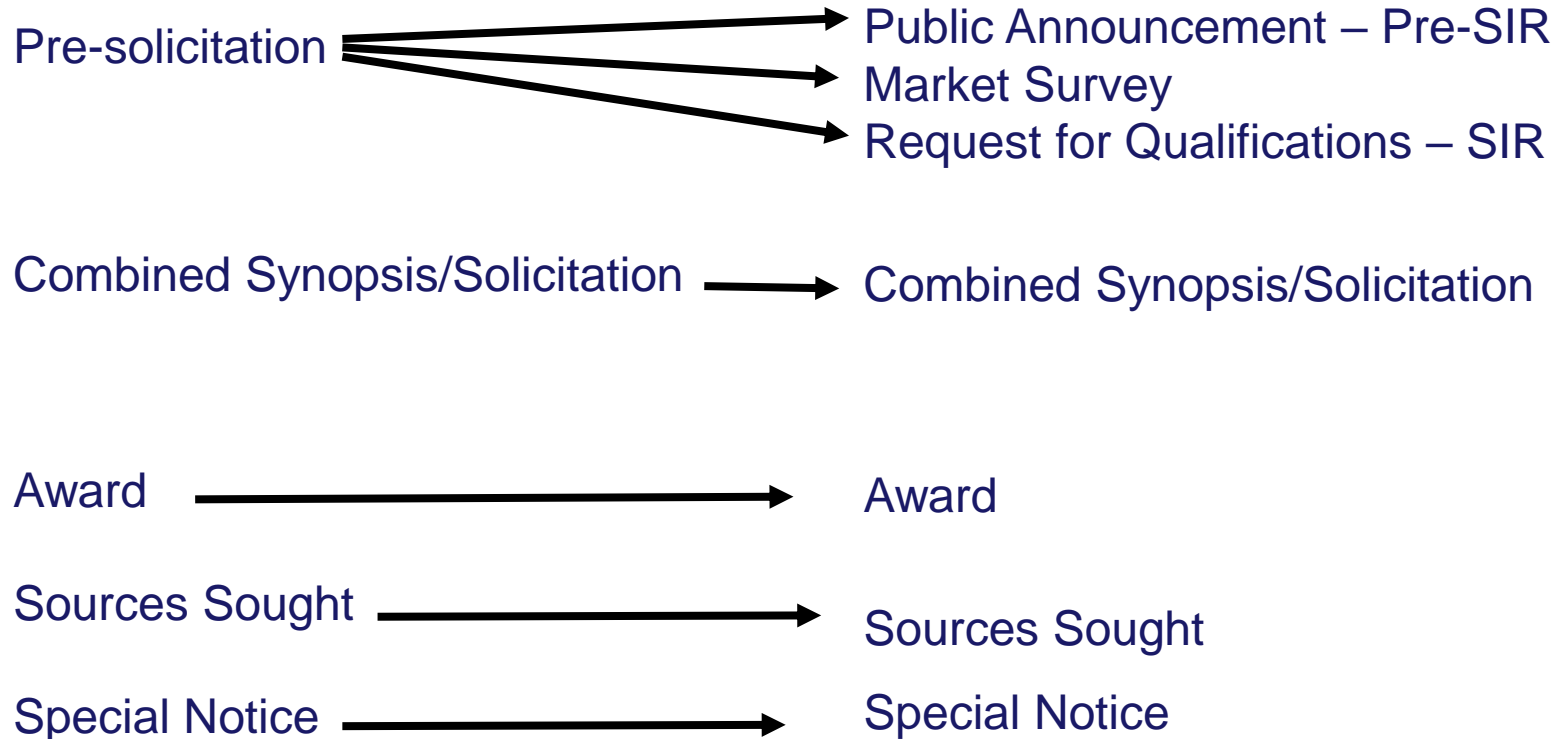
Pre-solicitation

Public Announcement – Pre-SIR
Market Survey
Request for Qualifications – SIR

Combined Synopsis/Solicitation

Combined Synopsis/Solicitation

Award

Award

Sources Sought

Sources Sought

Special Notice

Special Notice